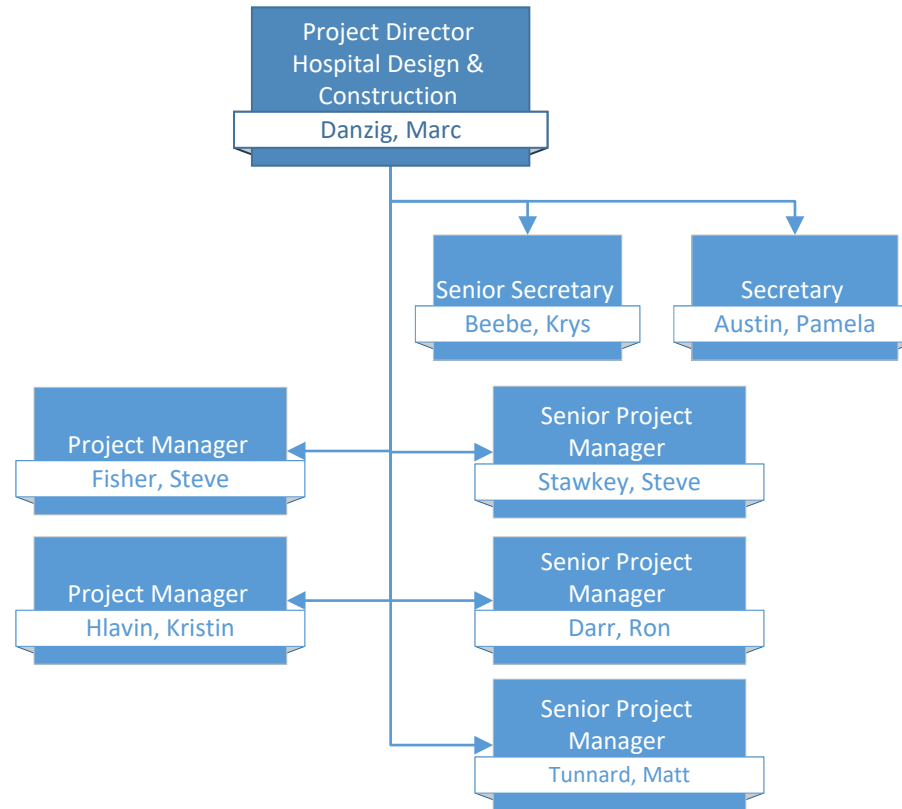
Project Director Hospital Design & Construction
Danzig, Marc

Senior Secretary
Beebe, Krys

Secretary
Austin, Pamela

Project Manager
Fisher, Steve

Senior Project Manager
Stawkey, Steve

Project Manager
Hlavin, Kristin

Senior Project Manager
Darr, Ron

Senior Project Manager
Tunnard, Matt